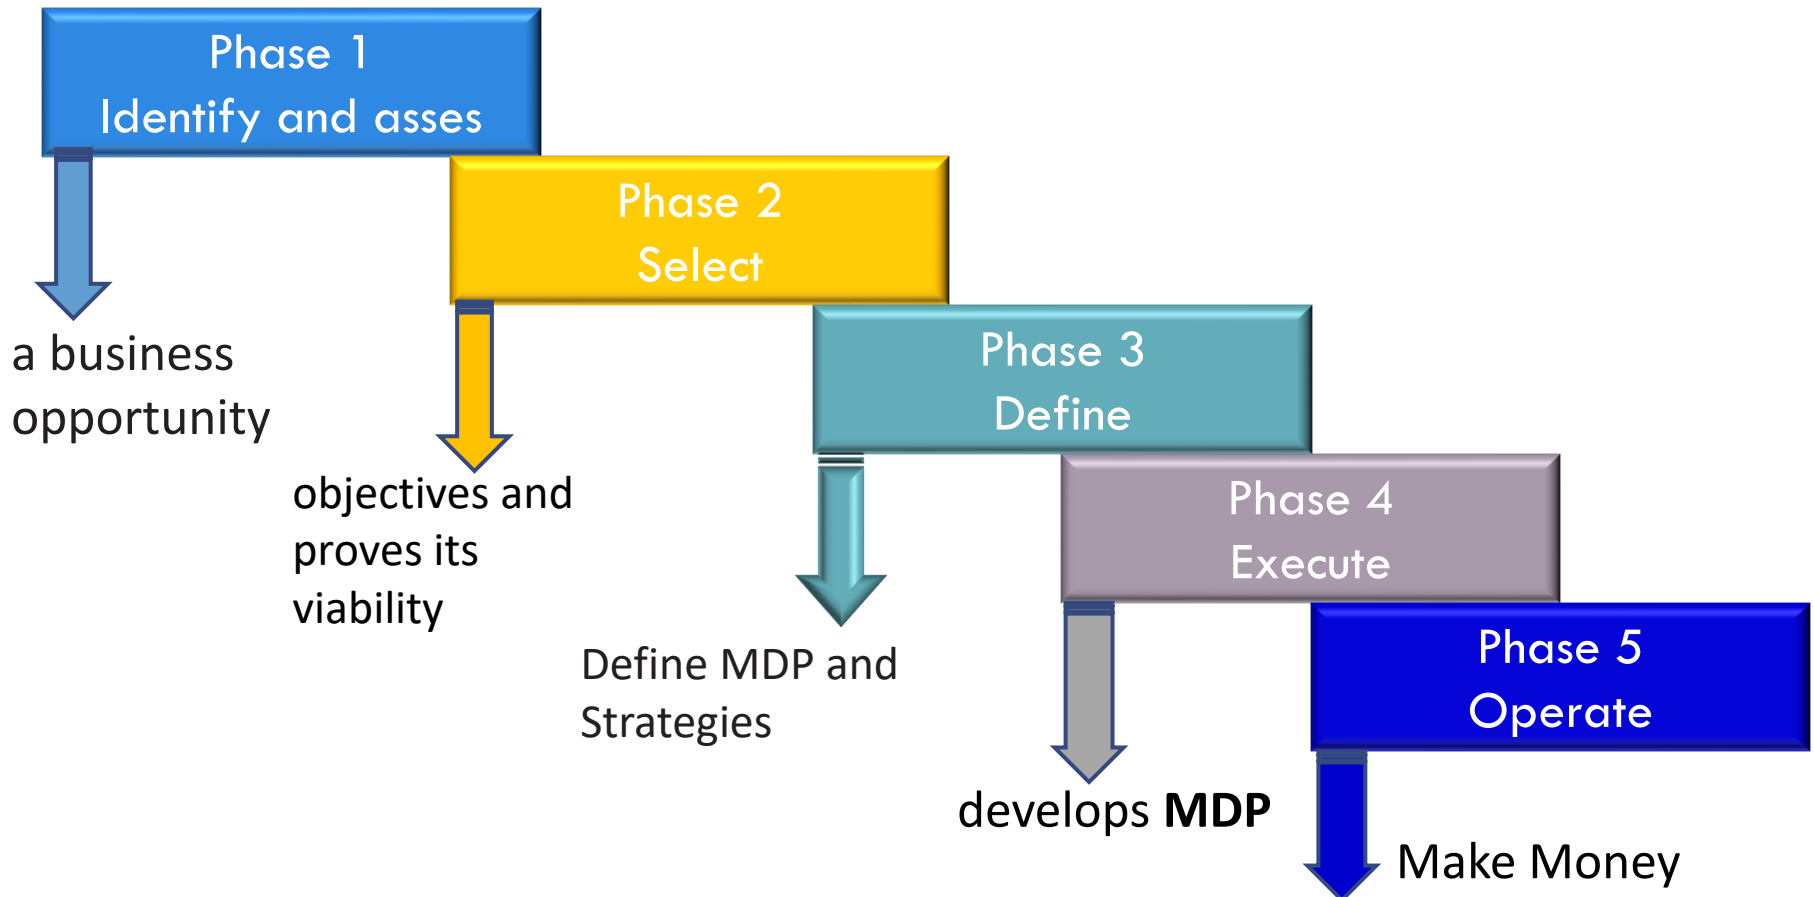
Phase 1
Identify and asses

a business opportunity

Phase 2
Select

objectives and proves its viability

Phase 3
Define

Define MDP and Strategies

Phase 4
Execute

develops **MDP**

Phase 5
Operate

Make Money